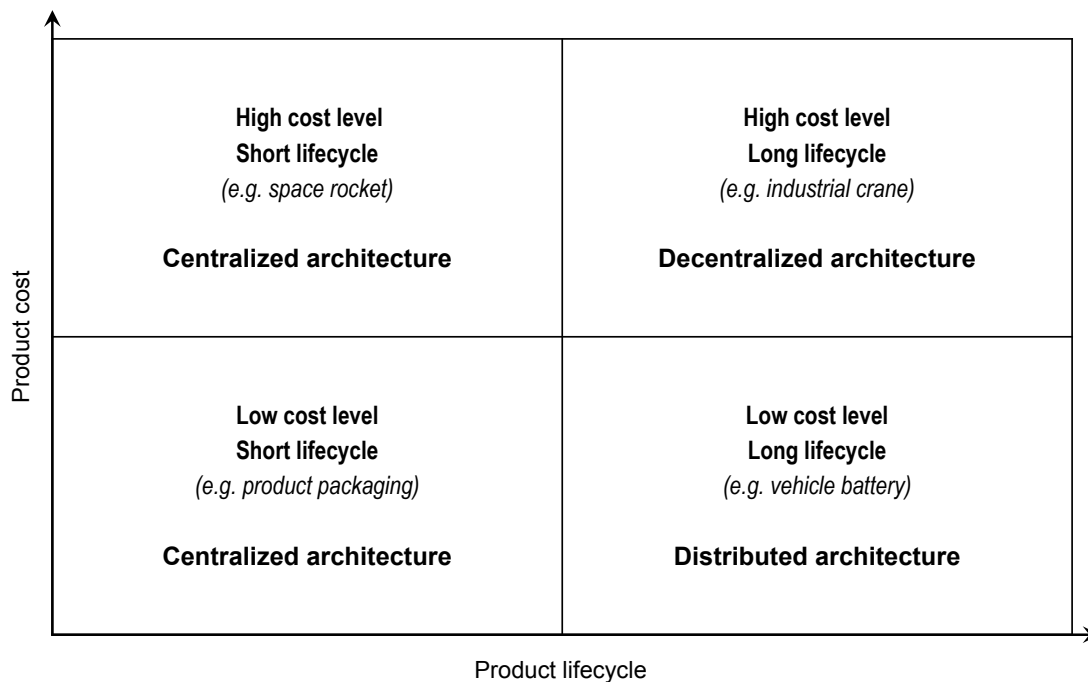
Product cost

High cost level
Short lifecycle
*(e.g. space rocket)*

Centralized architecture

High cost level
Long lifecycle
*(e.g. industrial crane)*

Decentralized architecture

Low cost level
Short lifecycle
*(e.g. product packaging)*

Centralized architecture

Low cost level
Long lifecycle
*(e.g. vehicle battery)*

Distributed architecture

Product lifecycle